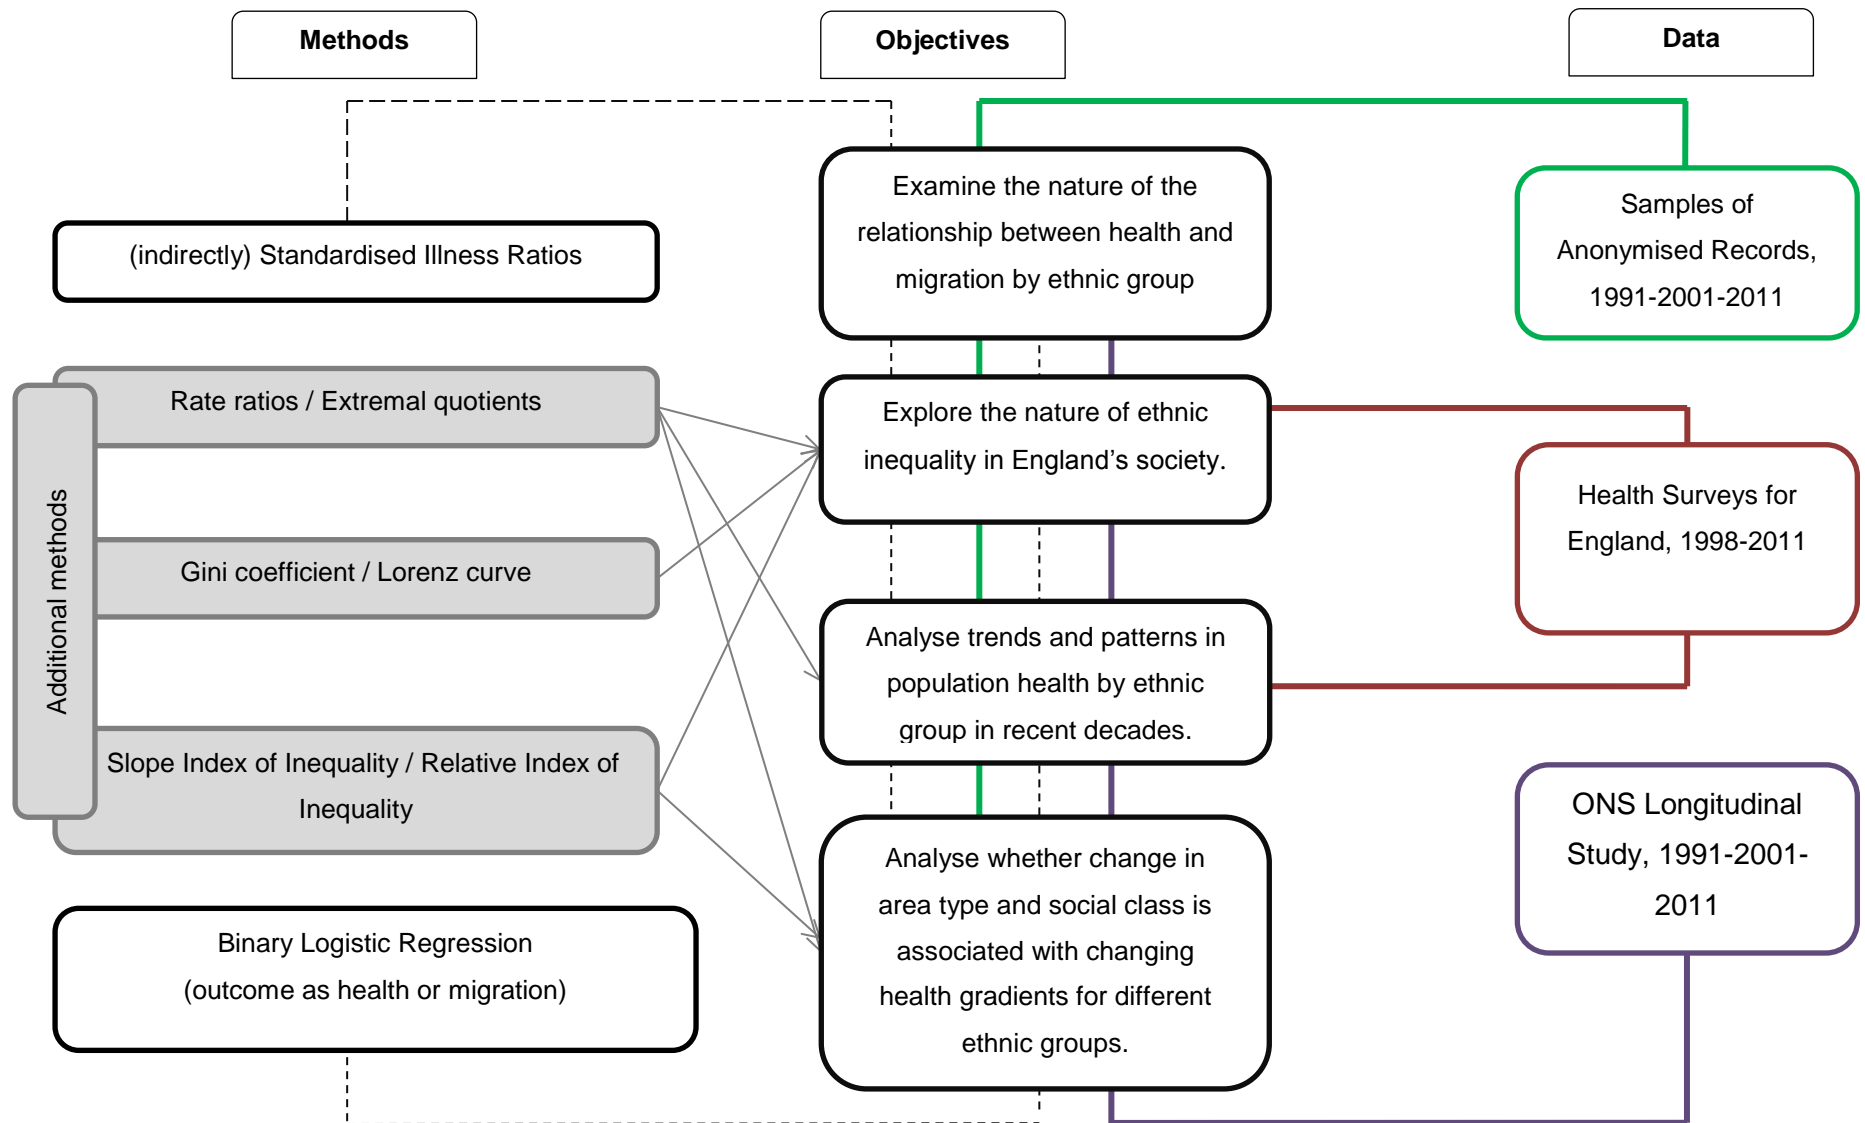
Methods

Objectives

Data

(indirectly) Standardised Illness Ratios

Additional methods

Rate ratios / Extremal quotients

Gini coefficient / Lorenz curve

Slope Index of Inequality / Relative Index of Inequality

Binary Logistic Regression (outcome as health or migration)

Examine the nature of the relationship between health and migration by ethnic group

Explore the nature of ethnic inequality in England's society.

Analyse trends and patterns in population health by ethnic group in recent decades.

Analyse whether change in area type and social class is associated with changing health gradients for different ethnic groups.

Samples of Anonymised Records, 1991-2001-2011

Health Surveys for England, 1998-2011

ONS Longitudinal Study, 1991-2001-2011